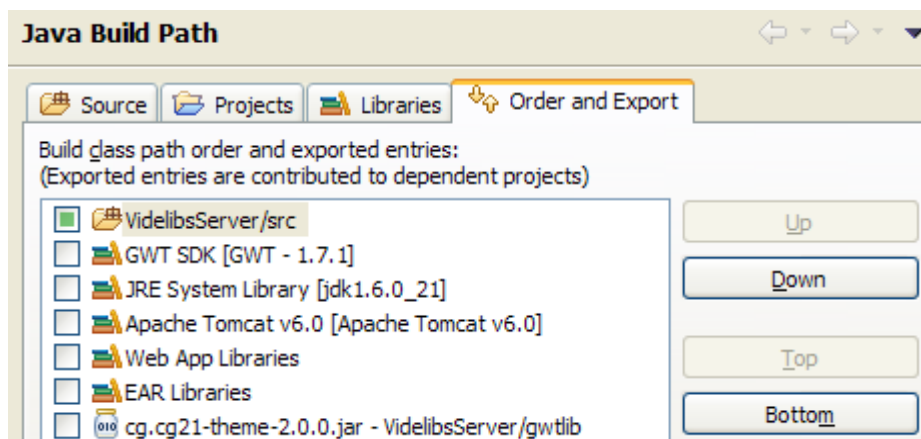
Java Build Path

Source | Projects | Libraries | Order and Export

Build class path order and exported entries:
(Exported entries are contributed to dependent projects)

VidelibsServer/src
GWT SDK [GWT - 1.7.1]
JRE System Library [jdk1.6.0_21]
Apache Tomcat v6.0 [Apache Tomcat v6.0]
Web App Libraries
EAR Libraries
cg.cg21-theme-2.0.0.jar - VidelibsServer/gwtlib

Up
Down
Top
Bottom